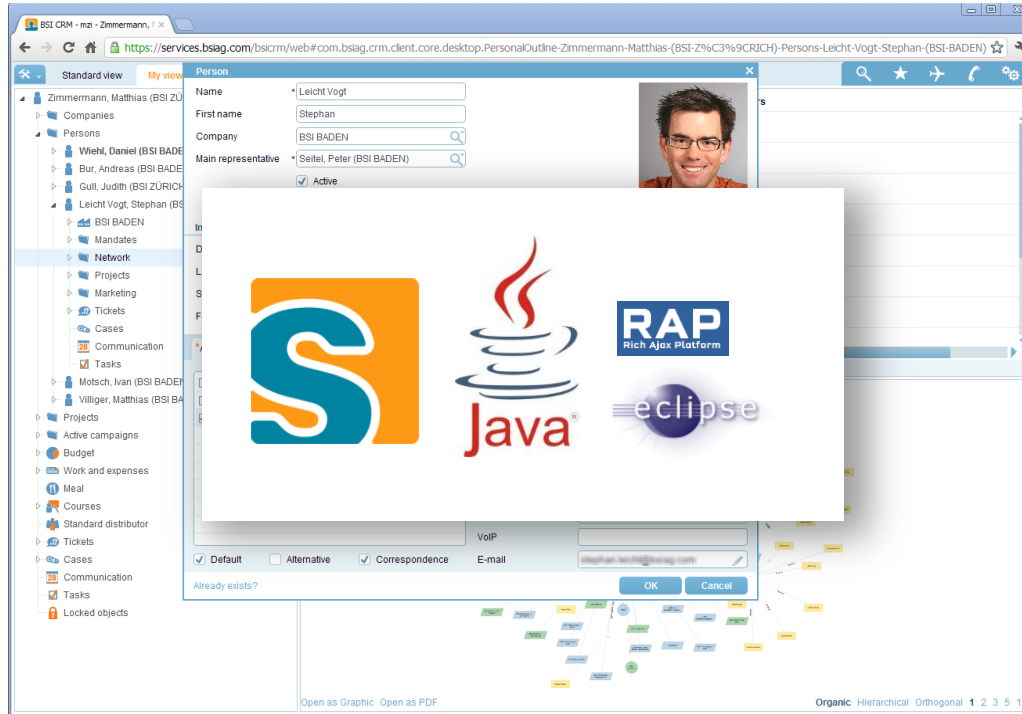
BSI CRM - mzi - Zimmermann, M

https://services.bsiag.com/bsicrm/web#com.bsiag.crm.client.core.desktop.PersonalOutline-Zimmermann-Matthias-(BSI-Z%C3%9CRICH)-Persons-Leicht-Vogt-Stephan-(BSI-BADEN)

Standard view
My view

Zimmermann, Matthias (BSI ZÜ
Companies
Persons
Wiehl, Daniel (BSI BADE
Bur, Andreas (BSI BADE
Gull, Judith (BSI ZÜRICH
Leicht Vogt, Stephan (BS
BSI BADEN
Mandates
Network
Projects
Marketing
Tickets
Cases
Communication
Tasks
Motsch, Ivan (BSI BADE
Villiger, Matthias (BSI BA
Projects
Active campaigns
Budget
Work and expenses
Meal
Courses
Standard distributor
Tickets
Cases
Communication
Tasks
Locked objects

Person
Name * Leicht Vogt
First name Stephan
Company BSI BADEN
Main representative * Seitel, Peter (BSI BADEN)
Active

VoIP
Default
Alternative
Correspondence
E-mail
Already exists?
OK
Cancel

Java
RAP
Rich Ajax Platform
eclipse

Open as Graphic Open as PDF
Organic Hierarchical Orthogonal 1 2 3 5 1